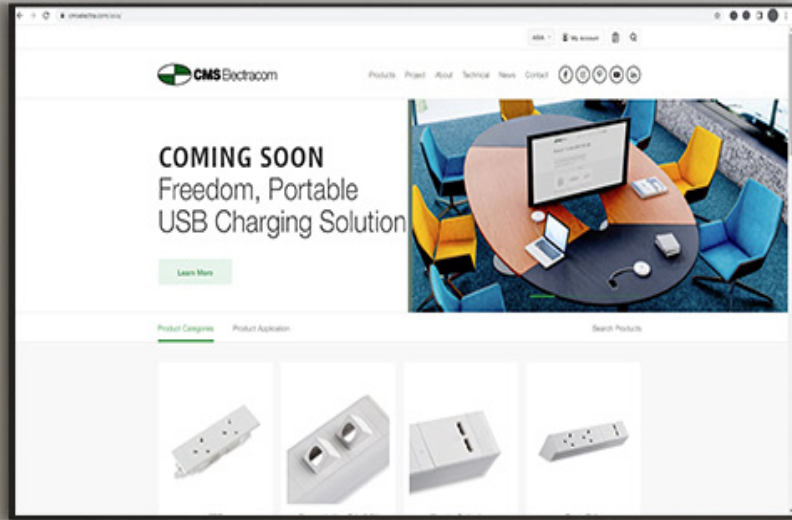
cmselectra.com.au

ASIA My Account

CMS Electracom

Products Project About Technical News Contact

COMING SOON
Freedom, Portable USB Charging Solution

Learn More

Product Categories Product Application Search Products